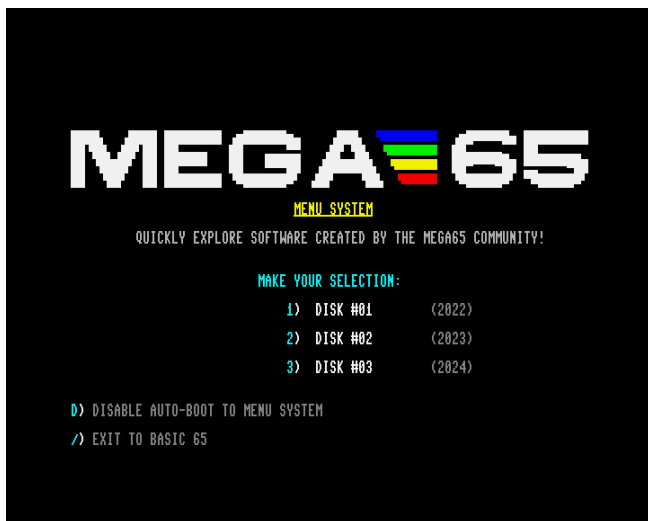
MEGA65

MENU SYSTEM

QUICKLY EXPLORE SOFTWARE CREATED BY THE MEGA65 COMMUNITY!

MAKE YOUR SELECTION:

1) DISK #01 (2022)

2) DISK #02 (2023)

3) DISK #03 (2024)

D) DISABLE AUTO-BOOT TO MENU SYSTEM

/) EXIT TO BASIC 65